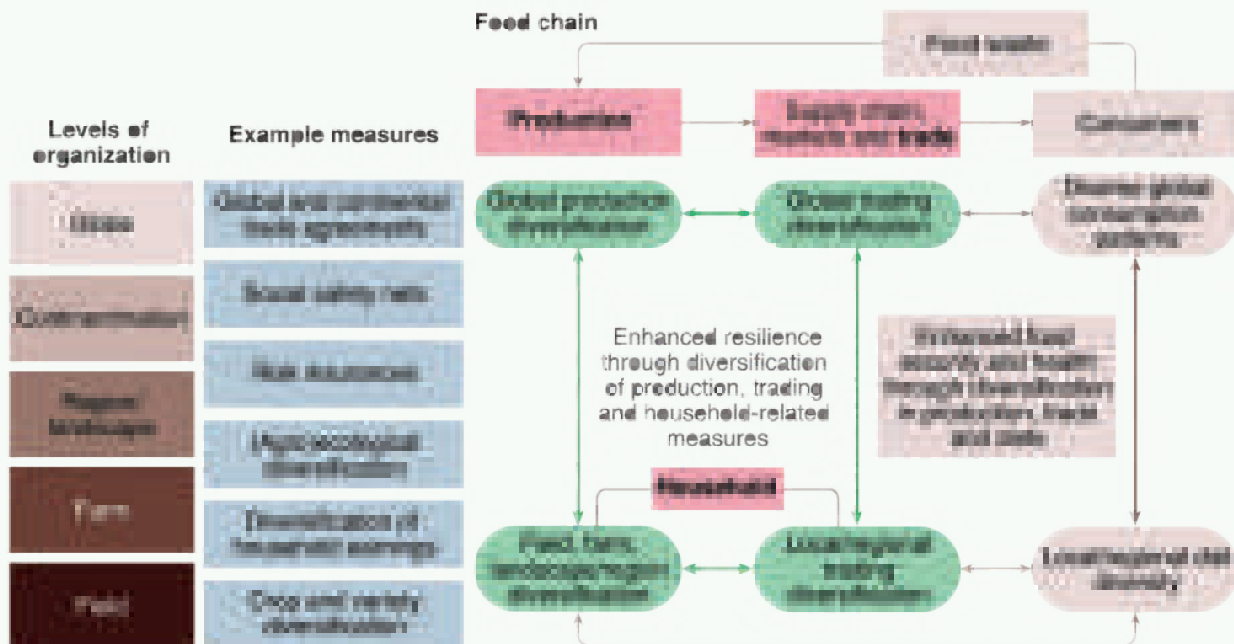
Food chain

Food waste

Production

Supply chain, markets and trade

Consumers

Levels of organization

Example measures

Global

Global and continental trade agreements

Global production diversification

Global trading diversification

Diverse global consumption patterns

Country/nation

Social safety nets

Region/landscape

Risk insurances

Enhanced resilience through diversification of production, trading and household-related measures

Enhanced food security and health through diversification in production, trade and diets

Agroecological diversification

Farm

Diversification of household earnings

Household

Field

Crop and variety diversification

Field, farm, landscape/region diversification

Local/regional trading diversification

Local/regional diet diversity